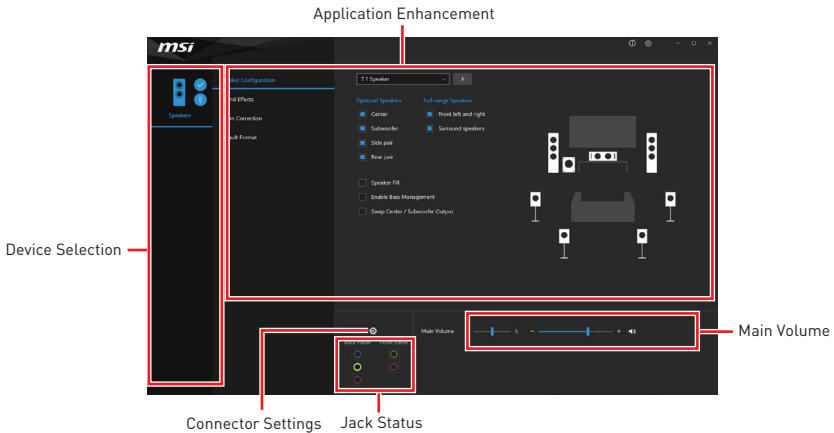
Application Enhancement

msi

Speakers

aker Configuration
nd Effects
m Correction
ult Format

7.1 Speaker

Optional Speakers
Center
Subwoofer
Side pair
Rear pair

Full-range Speakers
Front left and right
Surround speakers

Speaker Fill
Enable Bass Management
Swap Center / Subwoofer Output

Device Selection

Main Volume

Main Volume

Back Panel
Front Panel

Connector Settings
Jack Status